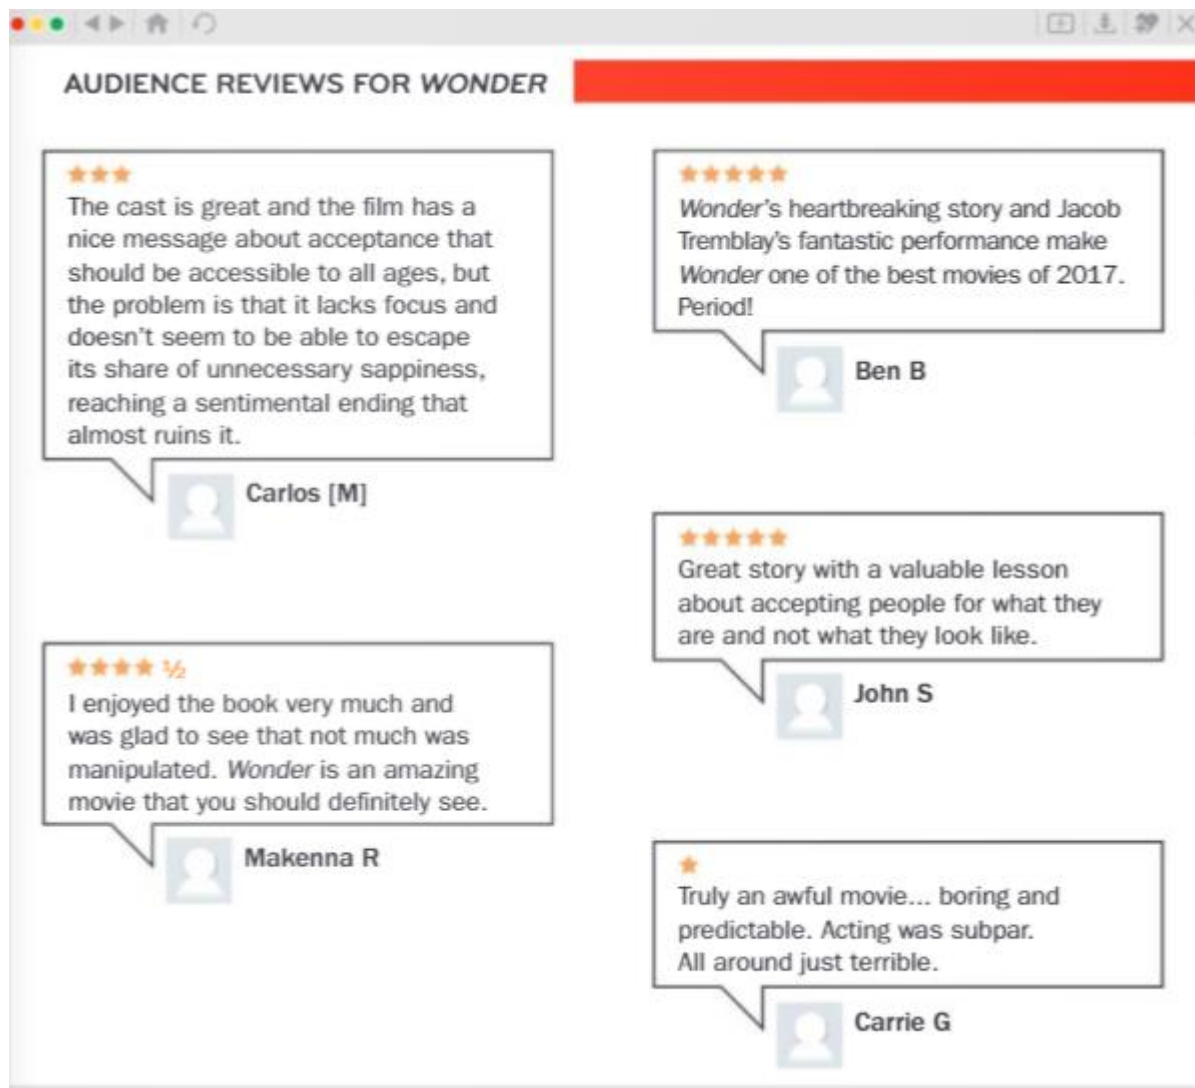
AUDIENCE REVIEWS FOR WONDER

★★★
The cast is great and the film has a nice message about acceptance that should be accessible to all ages, but the problem is that it lacks focus and doesn't seem to be able to escape its share of unnecessary sappiness, reaching a sentimental ending that almost ruins it.

Carlos [M]

★★★★ ½
I enjoyed the book very much and was glad to see that not much was manipulated. Wonder is an amazing movie that you should definitely see.

Makenna R

★★★★★
Wonder's heartbreaking story and Jacob Tremblay's fantastic performance make Wonder one of the best movies of 2017. Period!

Ben B

★★★★★
Great story with a valuable lesson about accepting people for what they are and not what they look like.

John S

★
Truly an awful movie... boring and predictable. Acting was subpar. All around just terrible.

Carrie G